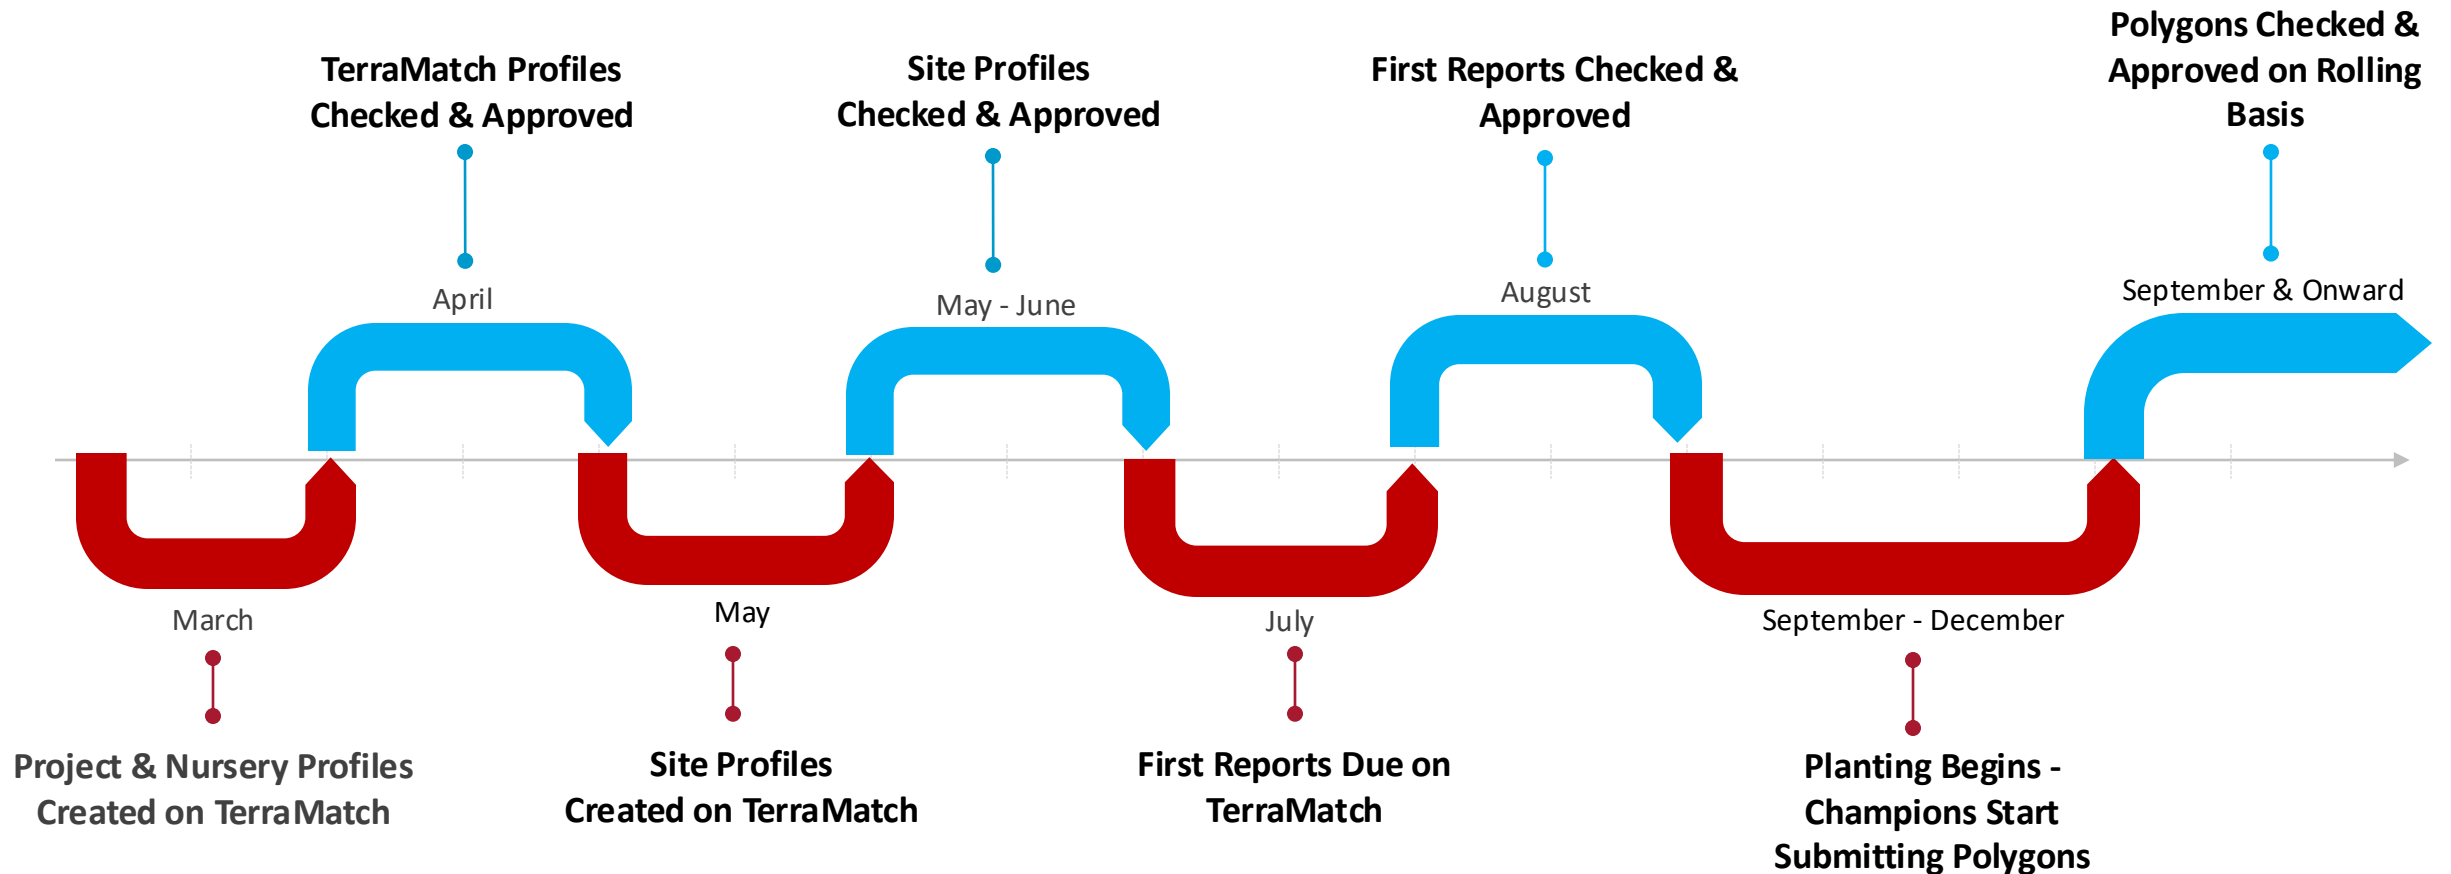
Polygons Checked & Approved on Rolling Basis

TerraMatch Profiles Checked & Approved

Site Profiles Checked & Approved

First Reports Checked & Approved

April

May - June

August

September & Onward

March

May

July

September - December

Project & Nursery Profiles Created on TerraMatch

Site Profiles Created on TerraMatch

First Reports Due on TerraMatch

Planting Begins - Champions Start Submitting Polygons